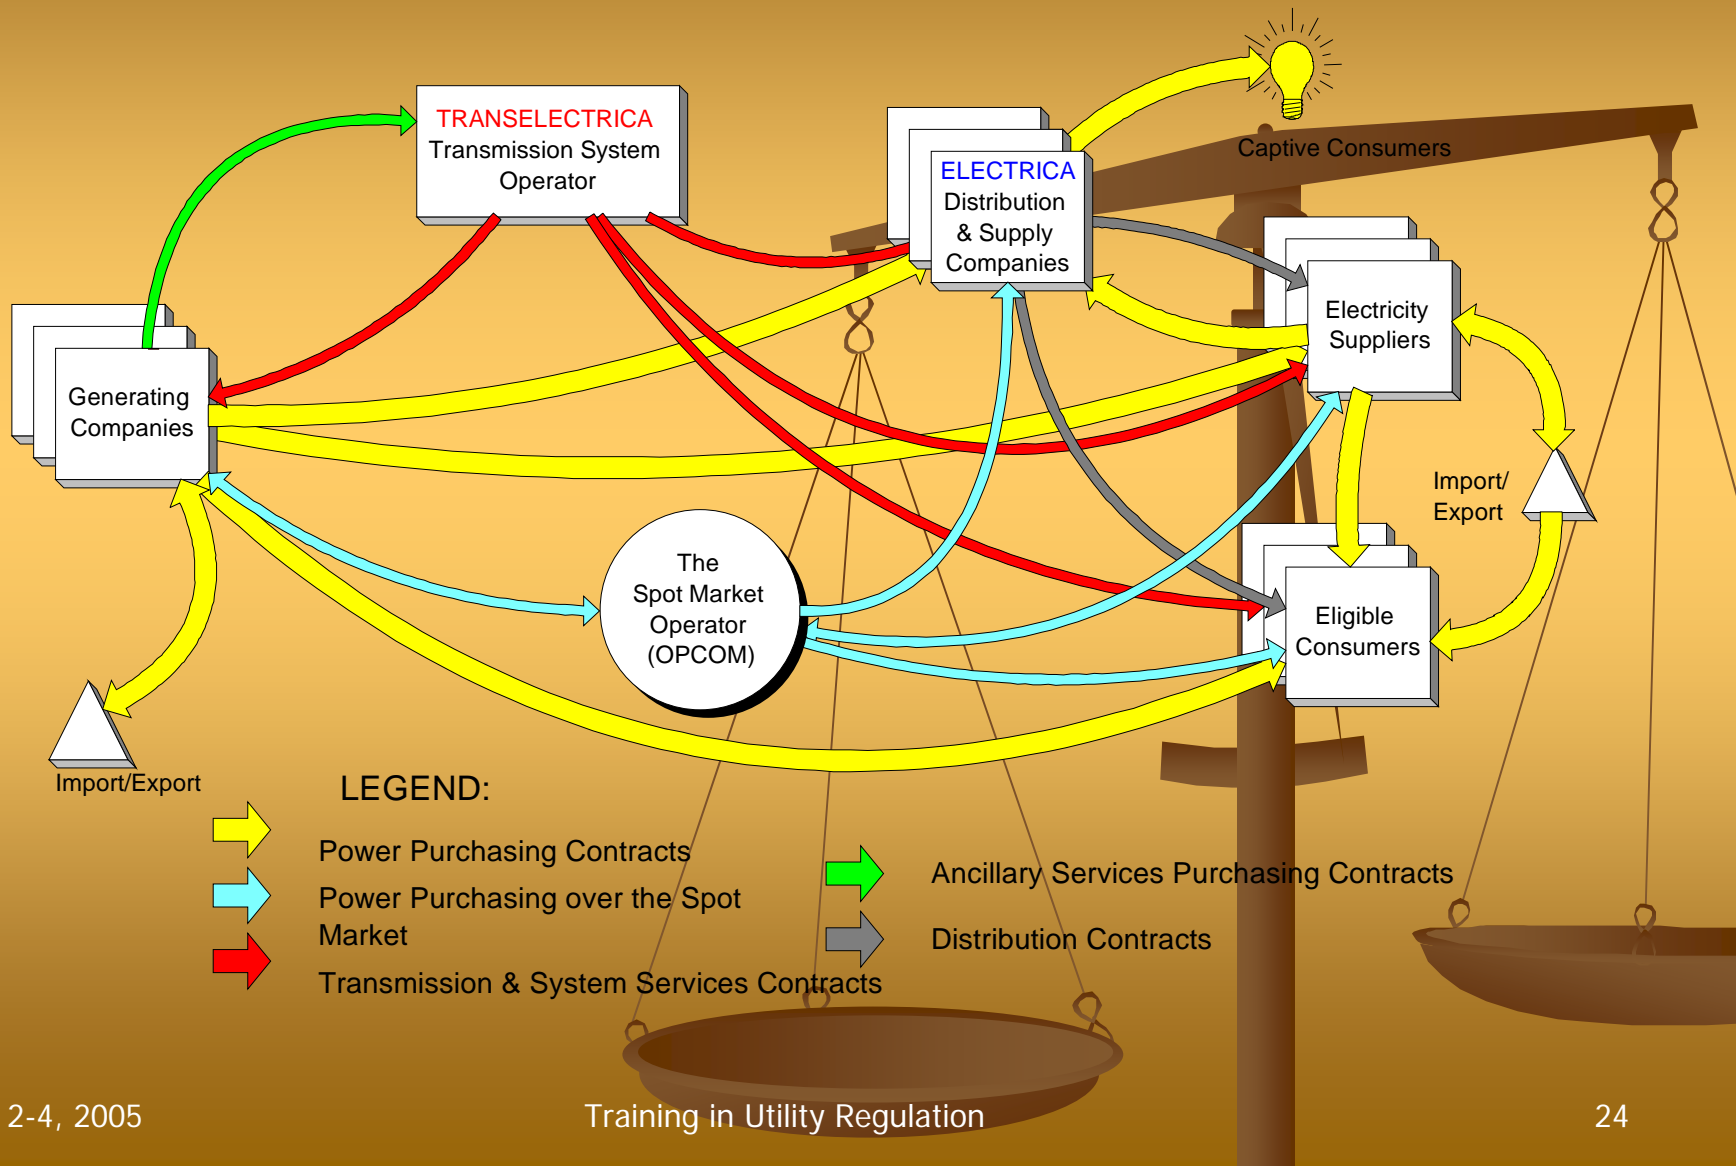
TRANSELECTRICA
Transmission System Operator

ELECTRICA
Distribution & Supply Companies

Captive Consumers

Generating Companies

Electricity Suppliers

Import/ Export

The Spot Market Operator (OPCOM)

Eligible Consumers

Import/Export

LEGEND:

Power Purchasing Contracts

Power Purchasing over the Spot Market

Transmission & System Services Contracts

Ancillary Services Purchasing Contracts

Distribution Contracts

2-4, 2005

Training in Utility Regulation

24